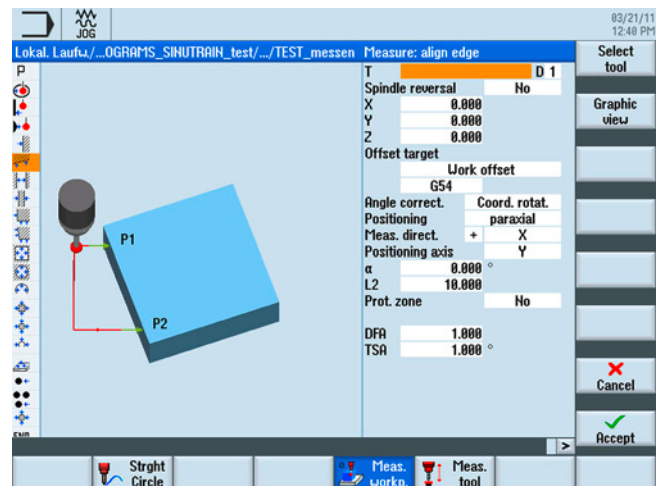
JOG

03/21/11
12:40 PM

Lokal. Laufw./...OGRAMS_SINUTRAIN_test/.../TEST_messen Measure: align edge

P

P1

P2

| | | |
|---|---|---|
| T | | D 1 |
| Spindle reversal | | No |
| X | 0.000 | |
| Y | 0.000 | |
| Z | 0.000 | |
| Offset target | | |
| | Work offset | |
| | G54 | |
| Angle correct. | | Coord. rotat. |
| Positioning | | paraxial |
| Meas. direct. | + | X |
| Positioning axis | | Y |
| α | 0.000 ° | |
| L2 | 10.000 | |
| Prot. zone | | No |
| DFA | 1.000 | |
| TSA | 1.000 ° | |

Select tool

Graphic view

Cancel

Accept

>

Strght Circle

Meas. workp.

Meas. tool